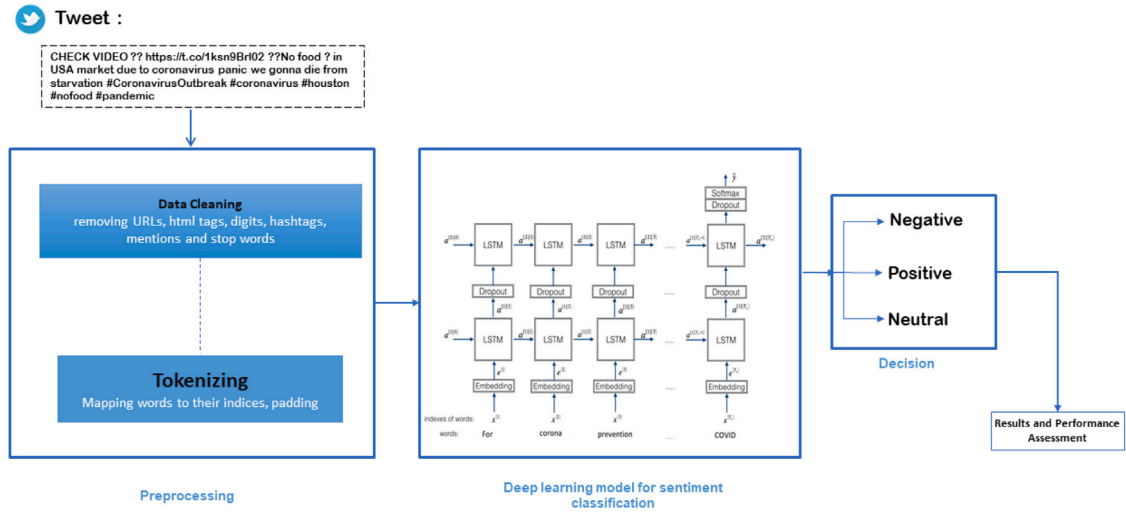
Tweet :

CHECK VIDEO ?? https://t.co/1ksn9Brl02 ??No food ? in USA market due to coronavirus panic we gonna die from starvation #CoronavirusOutbreak #coronavirus #houston #nofood #pandemic

Data Cleaning
removing URLs, html tags, digits, hashtags, mentions and stop words

Tokenizing
Mapping words to their indices, padding

Preprocessing

$\hat{y}$
Softmax
Dropout

$a^{[2](0)}$ LSTM $a^{[2](1)}$ LSTM $a^{[2](2)}$ LSTM $a^{[2](3)}$ .... $a^{[2](T_x-1)}$ LSTM $a^{[2](T_x)}$

Dropout $a^{[1](1)}$ Dropout $a^{[1](2)}$ Dropout $a^{[1](3)}$ .... Dropout $a^{[1](T_x)}$

$a^{[1](0)}$ LSTM $a^{[1](1)}$ LSTM $a^{[1](2)}$ LSTM $a^{[1](3)}$ .... $a^{[1](T_x-1)}$ LSTM

$e^{(1)}$ Embedding $e^{(2)}$ Embedding $e^{(3)}$ Embedding .... $e^{(T_x)}$ Embedding

indexes of words: $x^{(1)}$ $x^{(2)}$ $x^{(3)}$ .... $x^{(T_x)}$

words: For corona prevention .... COVID

Deep learning model for sentiment classification

Negative
Positive
Neutral

Decision

Results and Performance Assessment